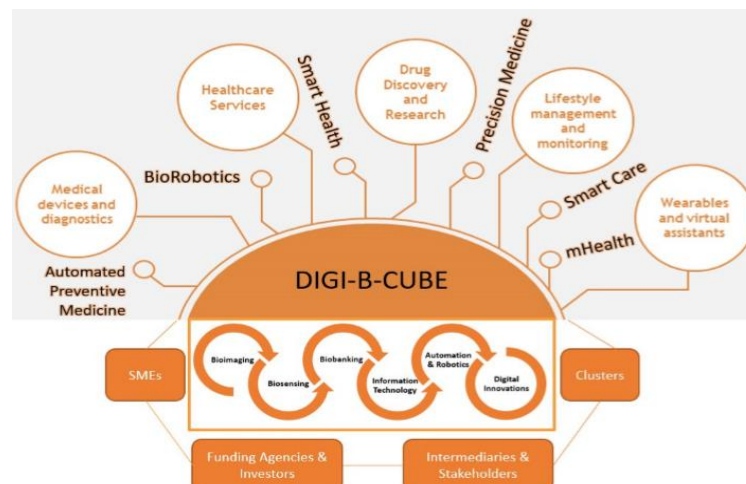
Healthcare Services

Smart Health

Drug Discovery and Research

Precision Medicine

Lifestyle management and monitoring

Medical devices and diagnostics

BioRobotics

Smart Care

Wearables and virtual assistants

mHealth

Automated Preventive Medicine

DIGI-B-CUBE

Bioimaging

Biosensing

Biobanking

Information Technology

Automation & Robotics

Digital Innovations

SMEs

Clusters

Funding Agencies & Investors

Intermediaries & Stakeholders